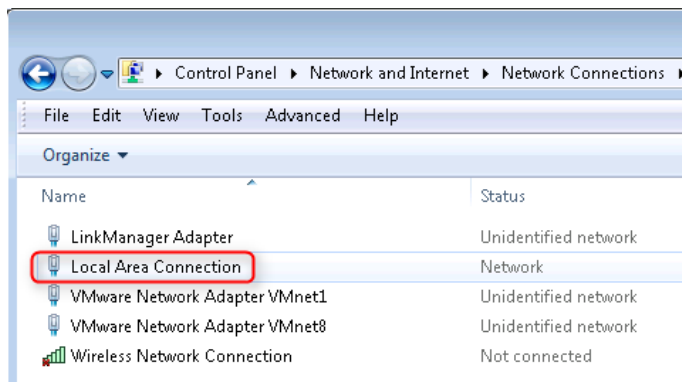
▸ Control Panel ▸ Network and Internet ▸ Network Connections ▸

File Edit View Tools Advanced Help

Organize ▾

| Name | Status |
|---|---|
| LinkManager Adapter | Unidentified network |
| Local Area Connection | Network |
| VMware Network Adapter VMnet1 | Unidentified network |
| VMware Network Adapter VMnet8 | Unidentified network |
| Wireless Network Connection | Not connected |